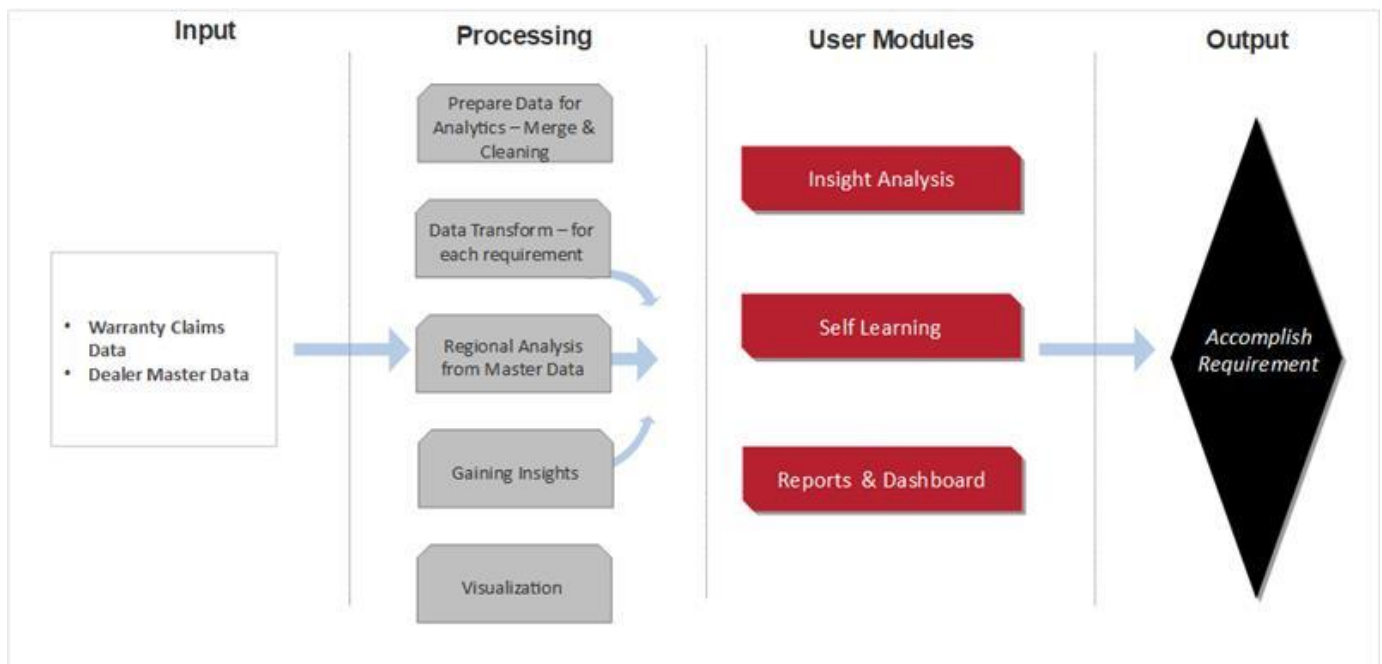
Input

• Warranty Claims Data
• Dealer Master Data

Processing

Prepare Data for Analytics – Merge & Cleaning

Data Transform – for each requirement

Regional Analysis from Master Data

Gaining Insights

Visualization

User Modules

Insight Analysis

Self Learning

Reports & Dashboard

Output

Accomplish Requirement